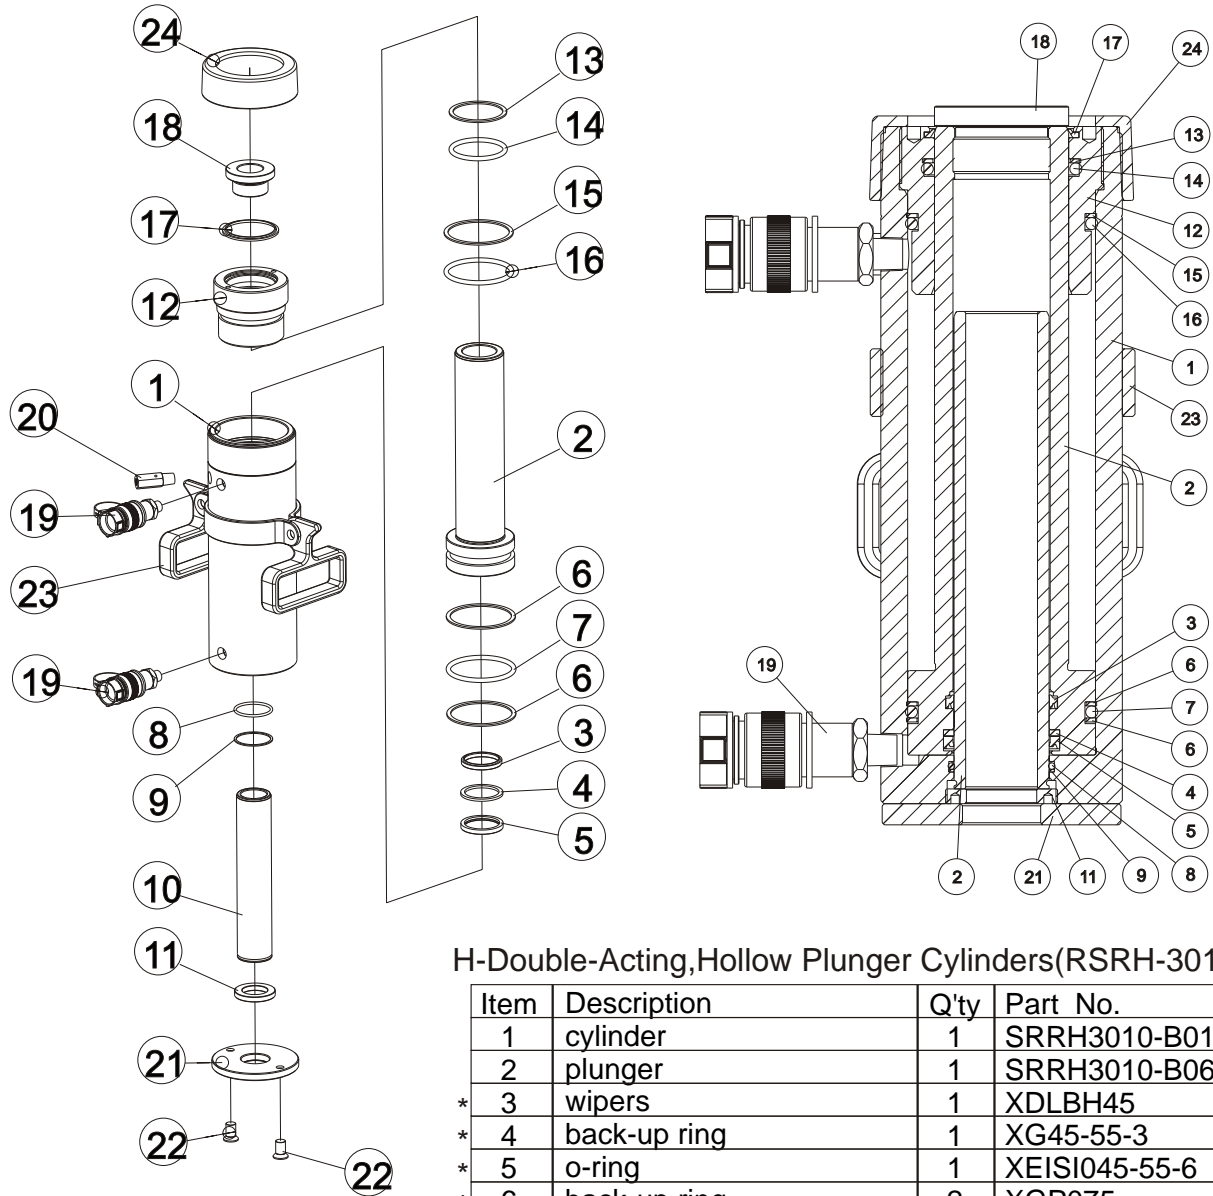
24
18
17
12
1
20
19
23
19
8
9
10
11
21
22
22
13
14
15
16
2
6
7
6
3
4
5

18 17 24
13
14
12
15
16
1
23
2
3
19
6
7
6
4
5
8
2 21 11 9

H-Double-Acting,Hollow Plunger Cylinders(RSRH-301

| | Item | Description | Q'ty | Part No. |
|---|---|---|---|---|
| | 1 | cylinder | 1 | SRRH3010-B01 |
| | 2 | plunger | 1 | SRRH3010-B06 |
| * | 3 | wipers | 1 | XDLBH45 |
| * | 4 | back-up ring | 1 | XG45-55-3 |
| * | 5 | o-ring | 1 | XEISI045-55-6 |
| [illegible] | 6 | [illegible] | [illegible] | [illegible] |